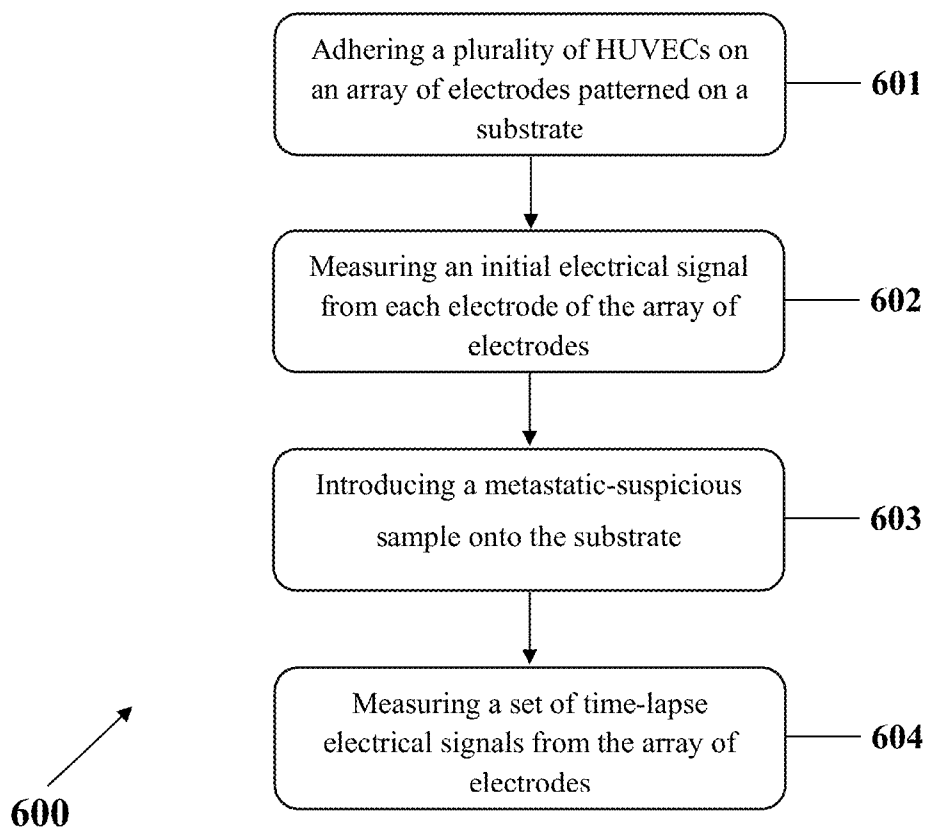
Adhering a plurality of HUVECs on an array of electrodes patterned on a substrate

601

Measuring an initial electrical signal from each electrode of the array of electrodes

602

Introducing a metastatic-suspicious sample onto the substrate

603

Measuring a set of time-lapse electrical signals from the array of electrodes

604

600